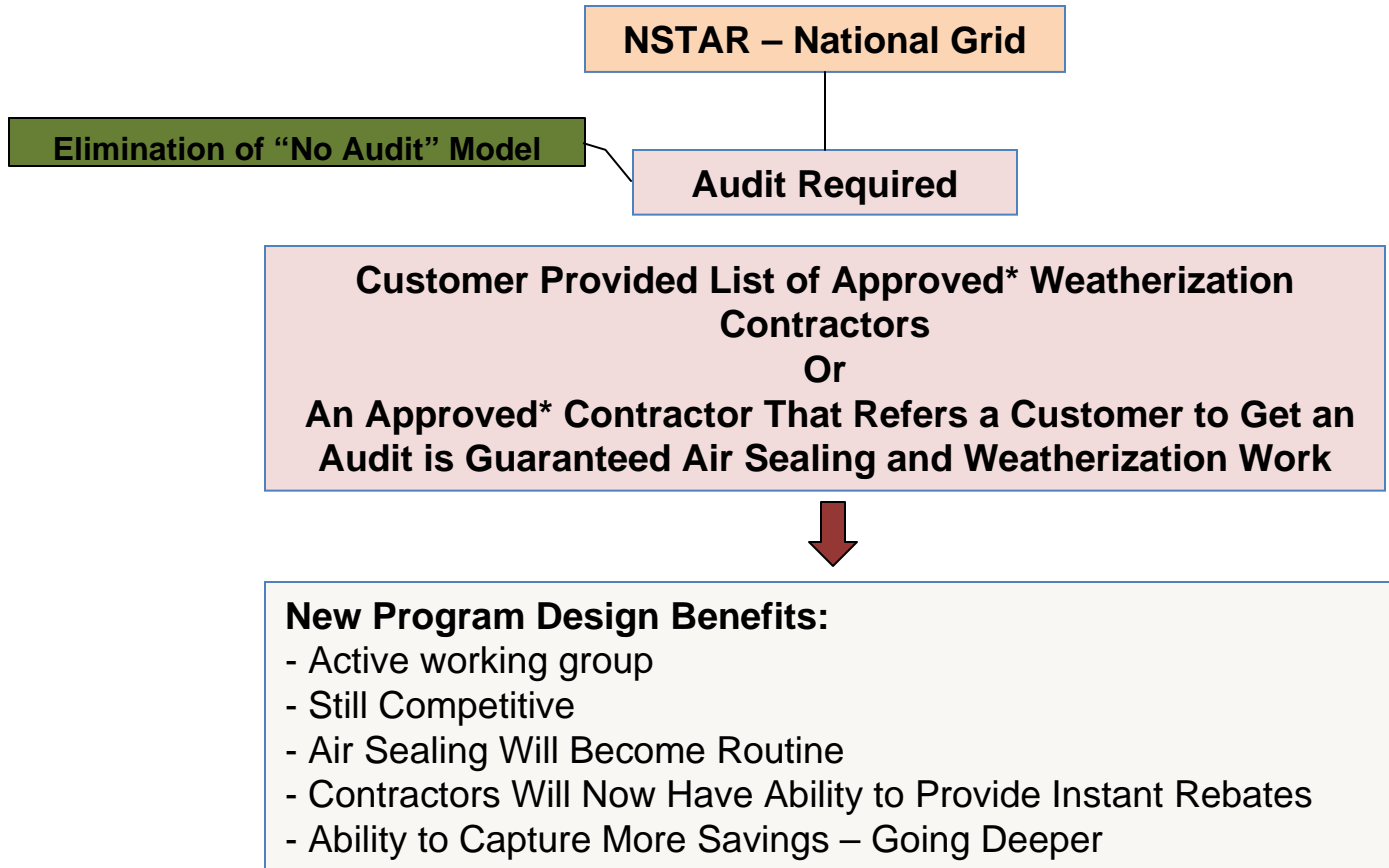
NSTAR – National Grid

Elimination of “No Audit” Model

Audit Required

Customer Provided List of Approved* Weatherization Contractors
Or
An Approved* Contractor That Refers a Customer to Get an Audit is Guaranteed Air Sealing and Weatherization Work

New Program Design Benefits:
- Active working group
- Still Competitive
- Air Sealing Will Become Routine
- Contractors Will Now Have Ability to Provide Instant Rebates
- Ability to Capture More Savings – Going Deeper